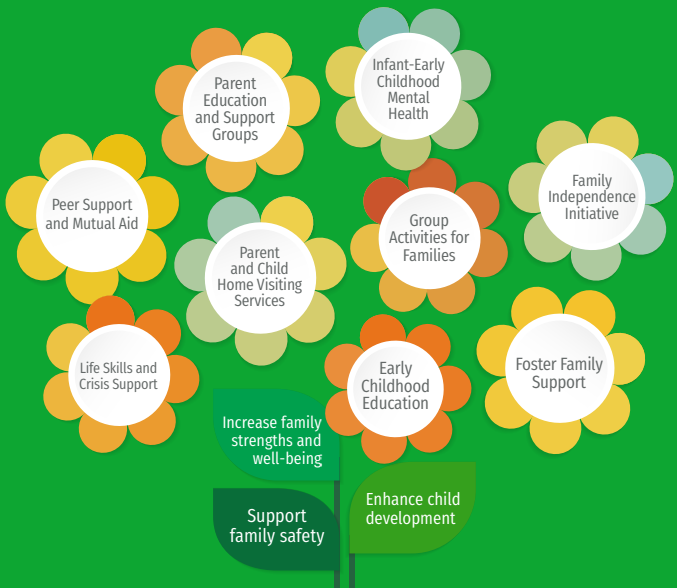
Parent Education and Support Groups

Infant-Early Childhood Mental Health

Peer Support and Mutual Aid

Family Independence Initiative

Parent and Child Home Visiting Services

Group Activities for Families

Life Skills and Crisis Support

Early Childhood Education

Foster Family Support

Increase family strengths and well-being

Support family safety

Enhance child development